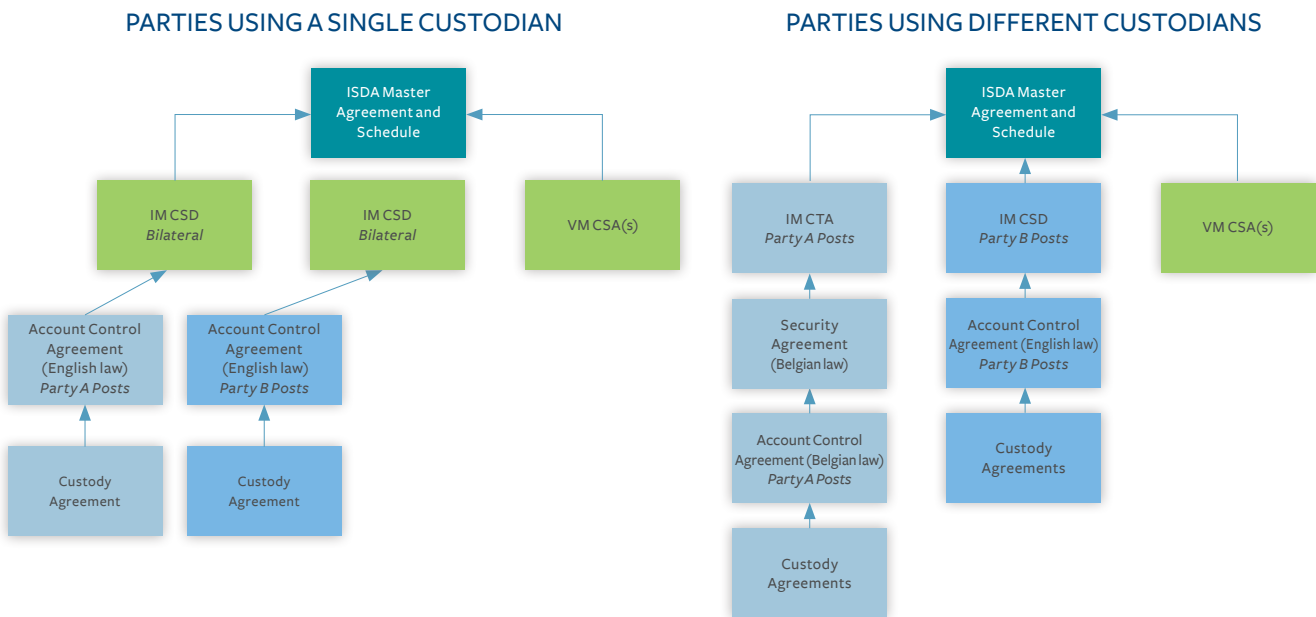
PARTIES USING A SINGLE CUSTODIAN

ISDA Master Agreement and Schedule

IM CSD
*Bilateral*

IM CSD
*Bilateral*

VM CSA(s)

Account Control Agreement (English law)
*Party A Posts*

Account Control Agreement (English law)
*Party B Posts*

Custody Agreement

Custody Agreement

PARTIES USING DIFFERENT CUSTODIANS

ISDA Master Agreement and Schedule

IM CTA
*Party A Posts*

IM CSD
*Party B Posts*

VM CSA(s)

Security Agreement (Belgian law)

Account Control Agreement (English law)
*Party B Posts*

Account Control Agreement (Belgian law)
*Party A Posts*

Custody Agreements

Custody Agreements